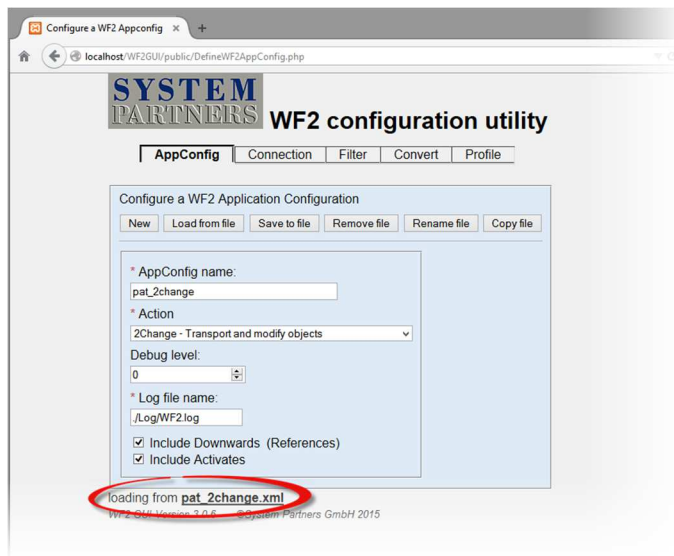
Configure a WF2 Appconfig ×

localhost/WF2GUI/public/DefineWF2AppConfig.php

SYSTEM PARTNERS

WF2 configuration utility

AppConfig | Connection | Filter | Convert | Profile

Configure a WF2 Application Configuration

New | Load from file | Save to file | Remove file | Rename file | Copy file

* AppConfig name:
pat_2change

* Action
2Change - Transport and modify objects

Debug level:
0

* Log file name:
./Log/WF2.log

Include Downwards (References)
Include Activates

loading from pat_2change.xml

WF2 GUI Version 3.0.6 ©System Partners GmbH 2015